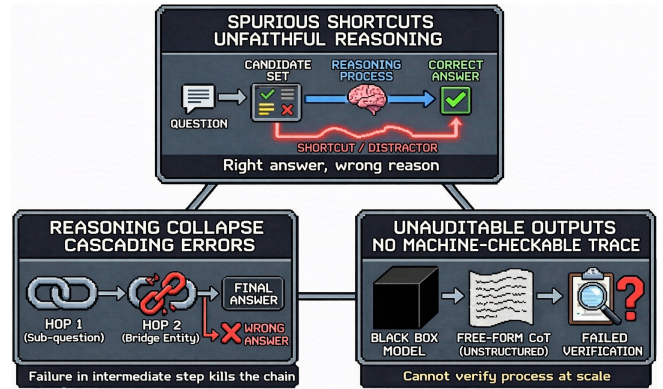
SPURIOUS SHORTCUTS
UNFAITHFUL REASONING

QUESTION

CANDIDATE SET

REASONING PROCESS

CORRECT ANSWER

SHORTCUT / DISTRACTOR

Right answer, wrong reason

REASONING COLLAPSE
CASCADING ERRORS

HOP 1
(Sub-question)

HOP 2
(Bridge Entity)

FINAL ANSWER

WRONG ANSWER

Failure in intermediate step kills the chain

UNAUDITABLE OUTPUTS
NO MACHINE-CHECKABLE TRACE

BLACK BOX MODEL

FREE-FORM CoT
(UNSTRUCTURED)

FAILED VERIFICATION

Cannot verify process at scale